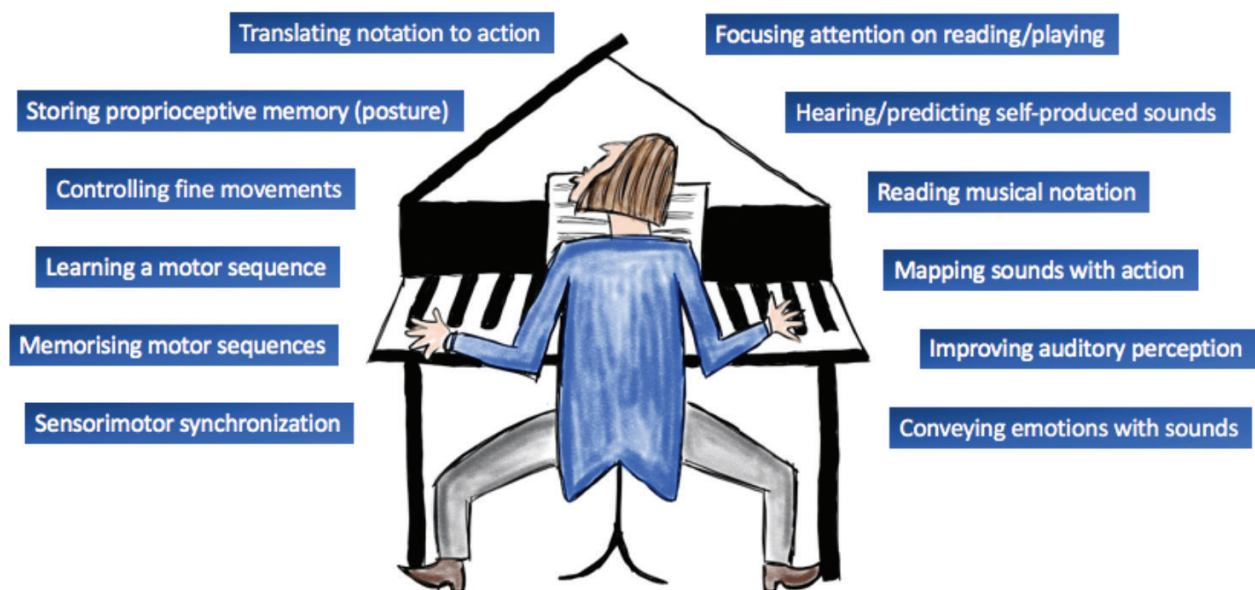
Translating notation to action

Focusing attention on reading/playing

Storing proprioceptive memory (posture)

Hearing/predicting self-produced sounds

Controlling fine movements

Reading musical notation

Learning a motor sequence

Mapping sounds with action

Memorising motor sequences

Improving auditory perception

Sensorimotor synchronization

Conveying emotions with sounds